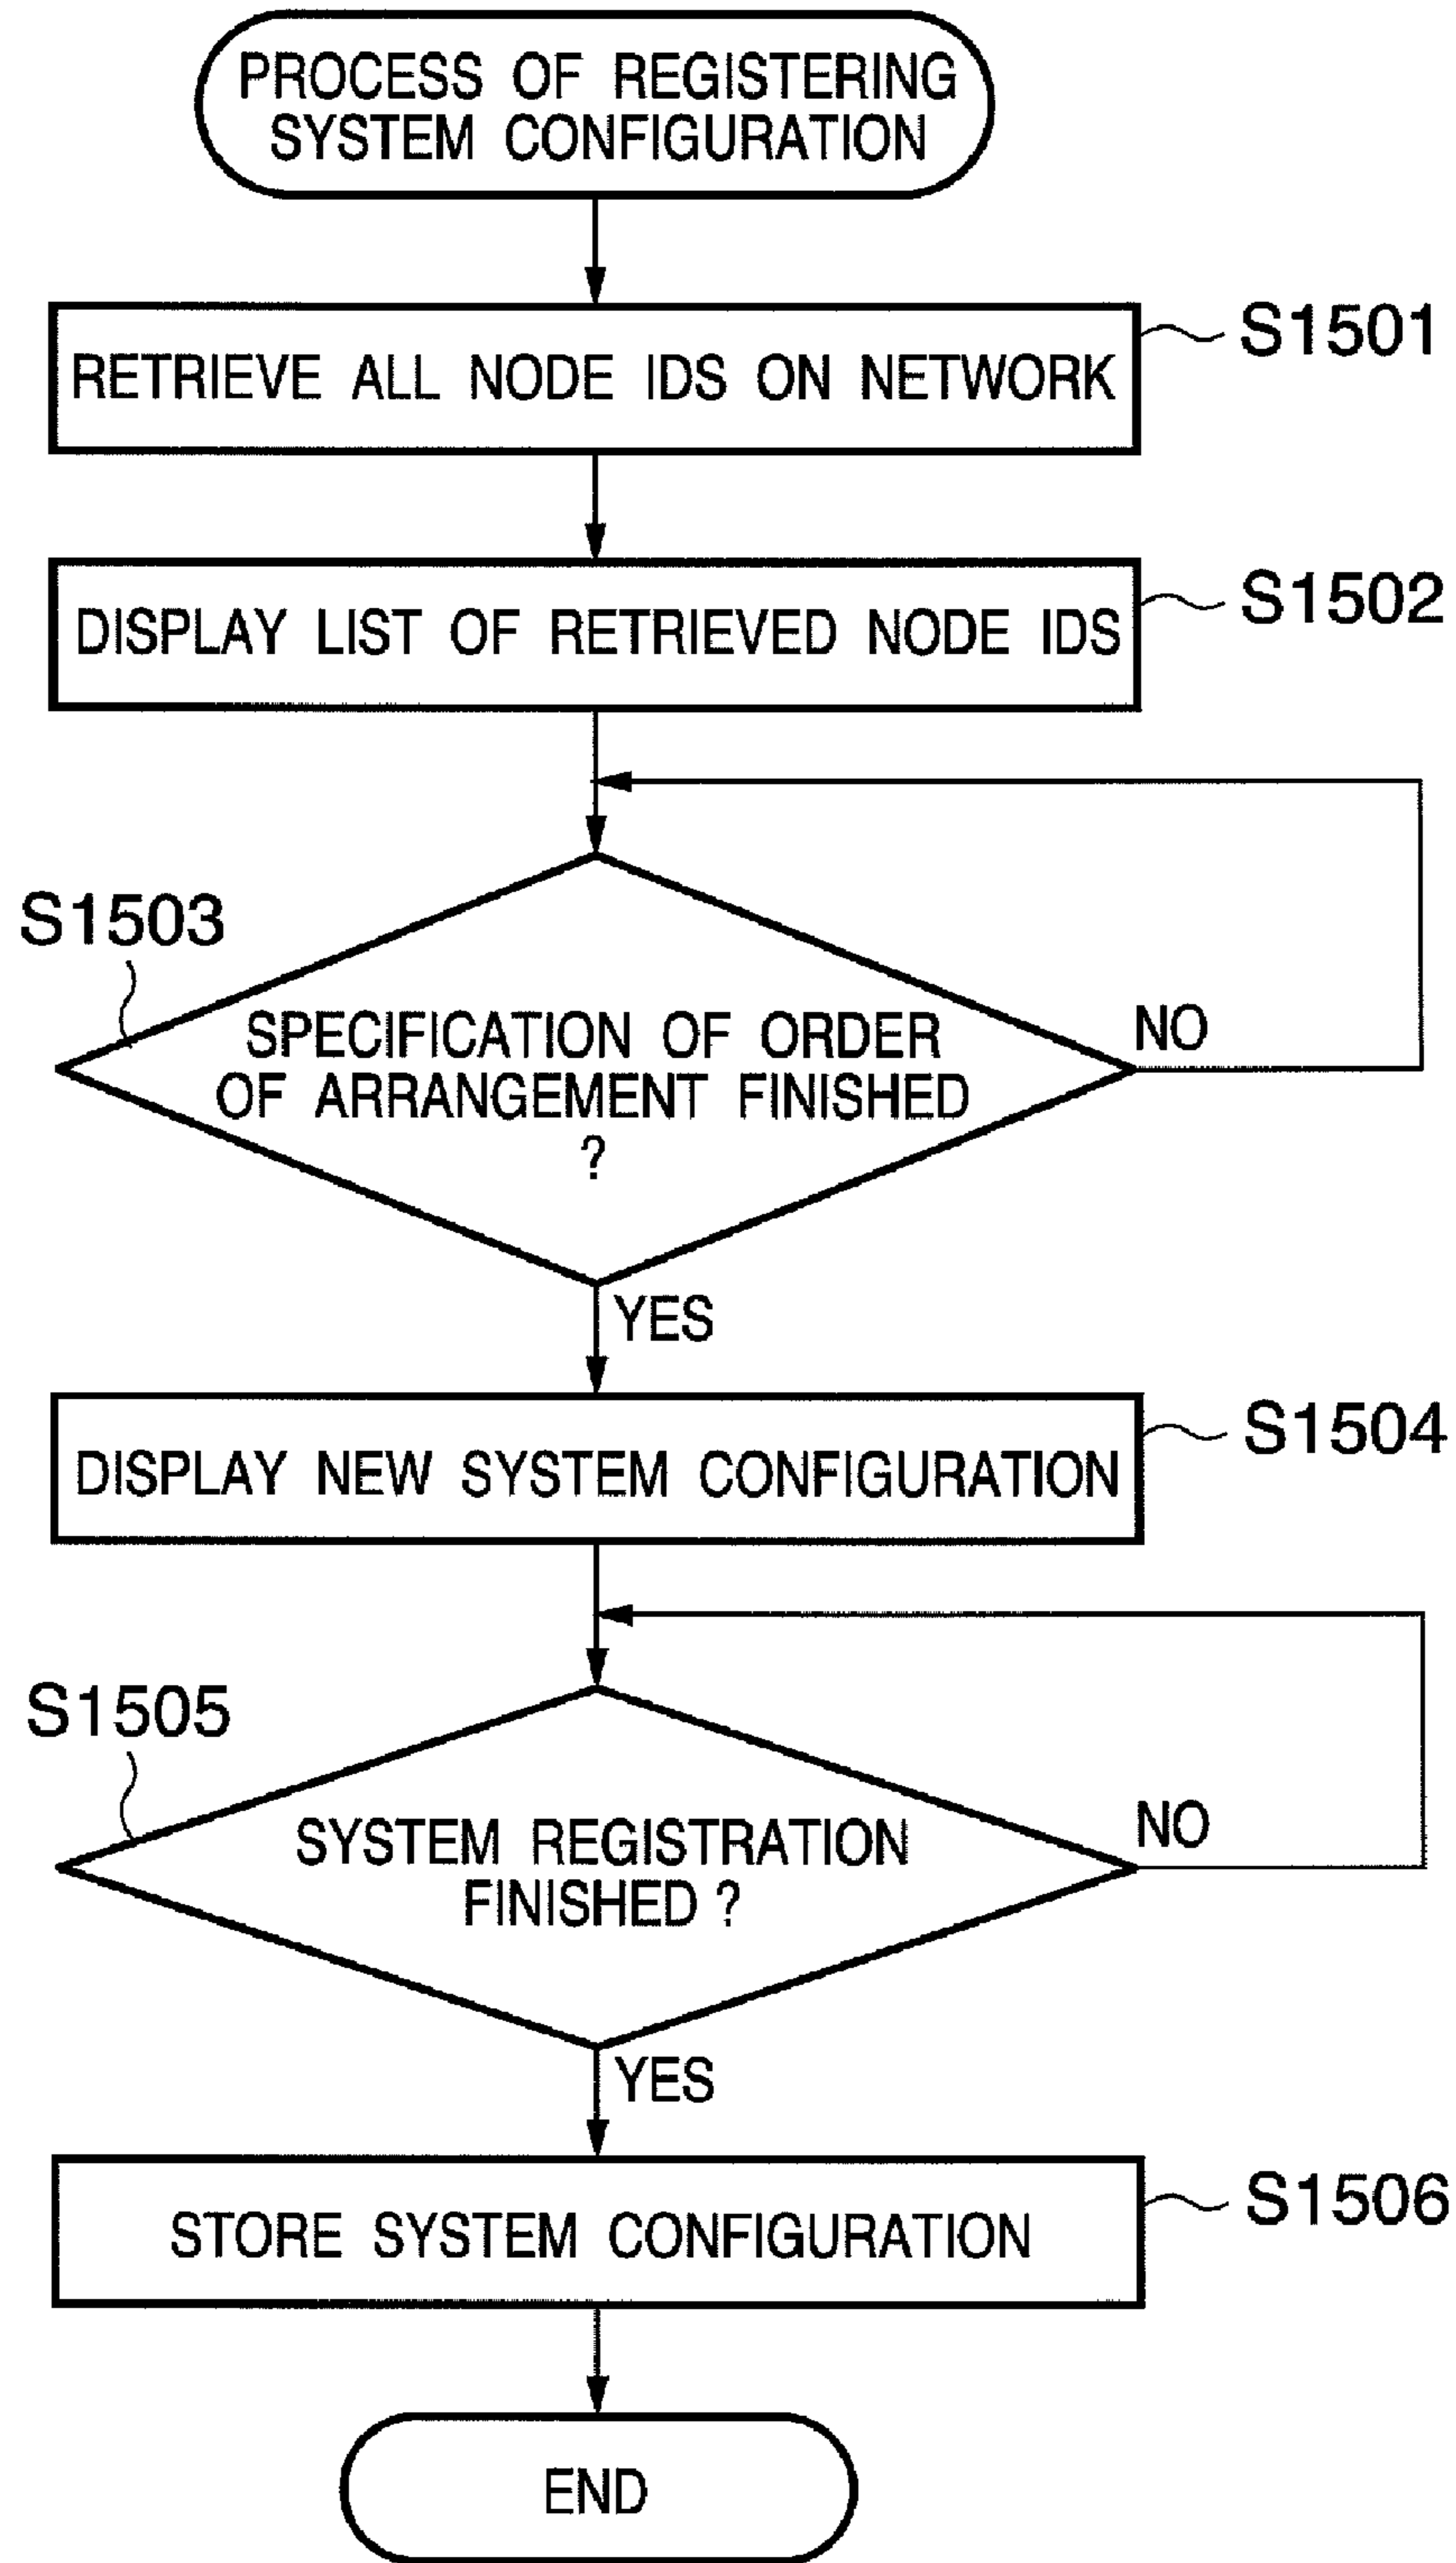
PROCESS OF REGISTERING SYSTEM CONFIGURATION

RETRIEVE ALL NODE IDS ON NETWORK

S1501

DISPLAY LIST OF RETRIEVED NODE IDS

S1502

S1503

SPECIFICATION OF ORDER OF ARRANGEMENT FINISHED ?

NO

YES

DISPLAY NEW SYSTEM CONFIGURATION

S1504

S1505

SYSTEM REGISTRATION FINISHED ?

NO

YES

STORE SYSTEM CONFIGURATION

S1506

END